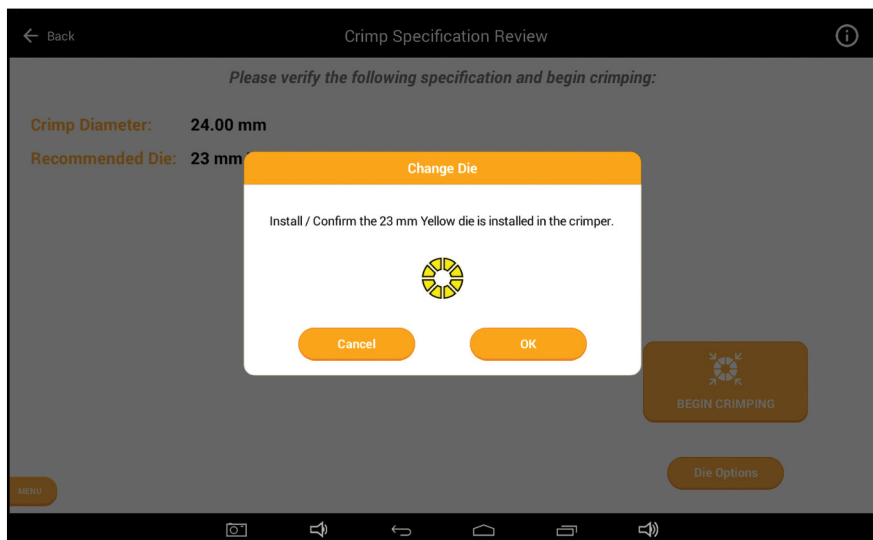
Back

Crimp Specification Review

Please verify the following specification and begin crimping:

Crimp Diameter: 24.00 mm

Recommended Die: 23 mm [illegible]

Change Die

Install / Confirm the 23 mm Yellow die is installed in the crimper.

Cancel

OK

BEGIN CRIMPING

Die Options

MENU